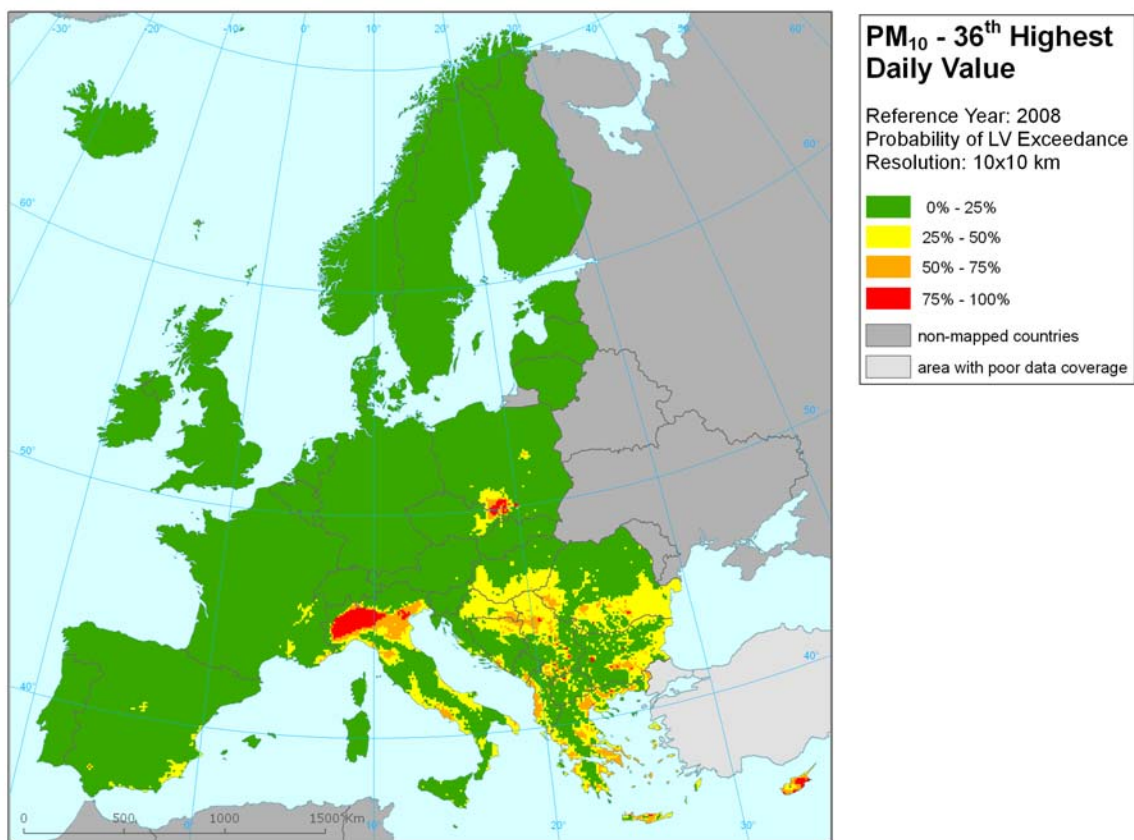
$PM_{10}$ - $36^{th}$ Highest Daily Value

Reference Year: 2008
Probability of LV Exceedance
Resolution: 10x10 km

0% - 25%
25% - 50%
50% - 75%
75% - 100%
non-mapped countries
area with poor data coverage

-30°
-20°
-10°
0°
10°
20°
30°
40°
50°
60°
60°
60°
50°
50°
40°
40°
10°
20°
30°

0 500 1000 1500 Km